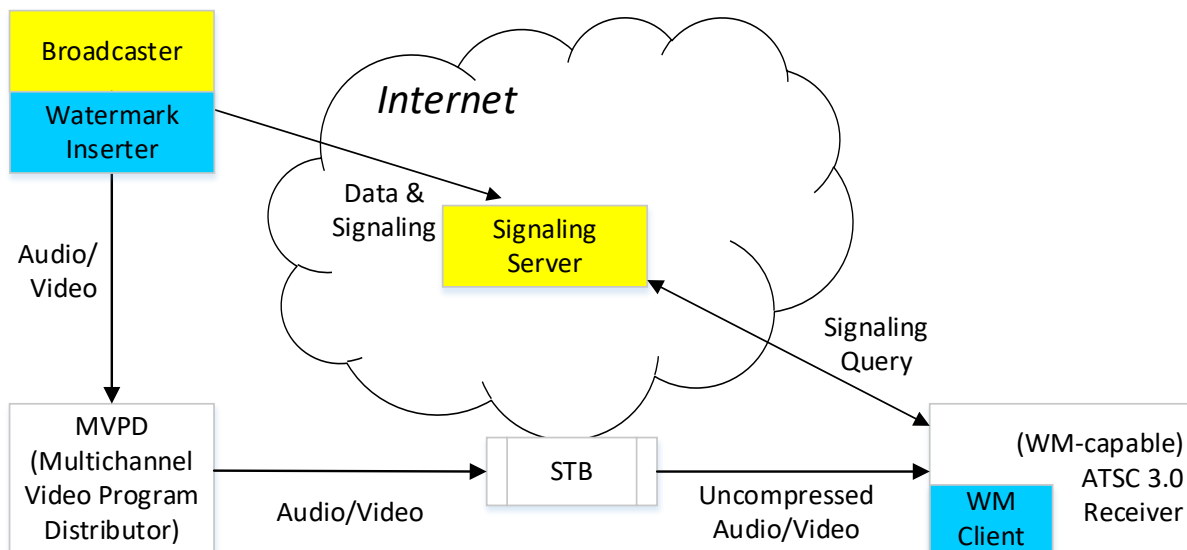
Broadcaster

Watermark Inserter

Internet

Data & Signaling

Signaling Server

Audio/ Video

Signaling Query

MVPD (Multichannel Video Program Distributor)

STB

(WM-capable) ATSC 3.0 Receiver

WM Client

Audio/Video

Uncompressed Audio/Video